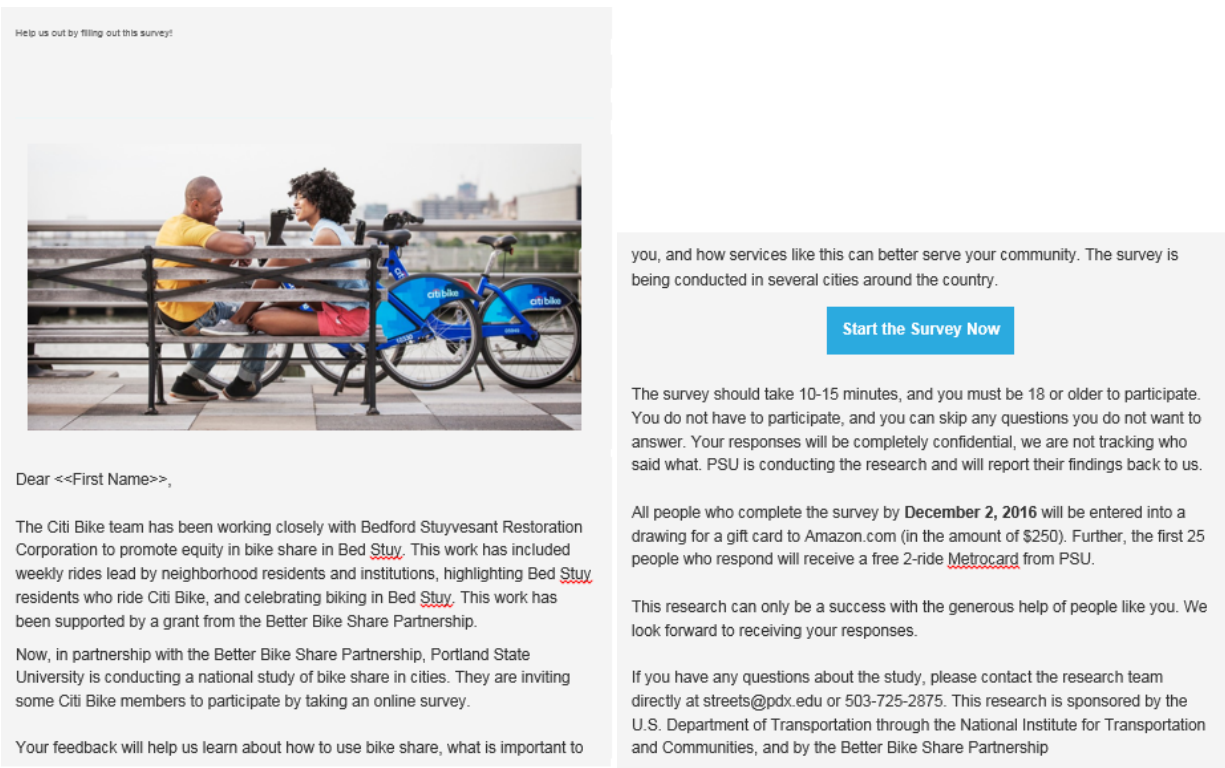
Help us out by filling out this survey!

Dear <<First Name>>,

The Citi Bike team has been working closely with Bedford Stuyvesant Restoration Corporation to promote equity in bike share in Bed Stuy. This work has included weekly rides lead by neighborhood residents and institutions, highlighting Bed Stuy residents who ride Citi Bike, and celebrating biking in Bed Stuy. This work has been supported by a grant from the Better Bike Share Partnership.

Now, in partnership with the Better Bike Share Partnership, Portland State University is conducting a national study of bike share in cities. They are inviting some Citi Bike members to participate by taking an online survey.

Your feedback will help us learn about how to use bike share, what is important to you, and how services like this can better serve your community. The survey is being conducted in several cities around the country.

Start the Survey Now

The survey should take 10-15 minutes, and you must be 18 or older to participate. You do not have to participate, and you can skip any questions you do not want to answer. Your responses will be completely confidential, we are not tracking who said what. PSU is conducting the research and will report their findings back to us.

All people who complete the survey by **December 2, 2016** will be entered into a drawing for a gift card to Amazon.com (in the amount of $250). Further, the first 25 people who respond will receive a free 2-ride Metrocard from PSU.

This research can only be a success with the generous help of people like you. We look forward to receiving your responses.

If you have any questions about the study, please contact the research team directly at streets@pdx.edu or 503-725-2875. This research is sponsored by the U.S. Department of Transportation through the National Institute for Transportation and Communities, and by the Better Bike Share Partnership